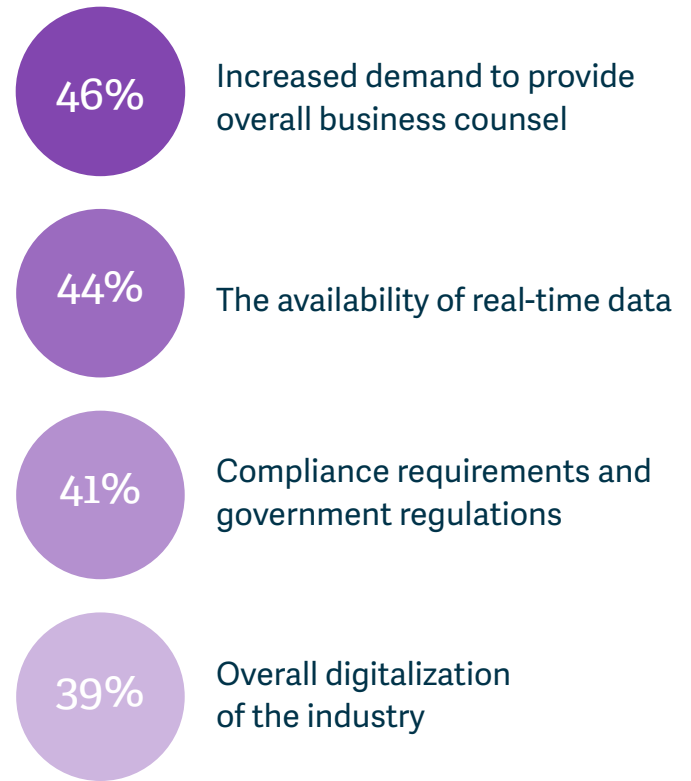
46%

Increased demand to provide overall business counsel

44%

The availability of real-time data

41%

Compliance requirements and government regulations

39%

Overall digitalization of the industry